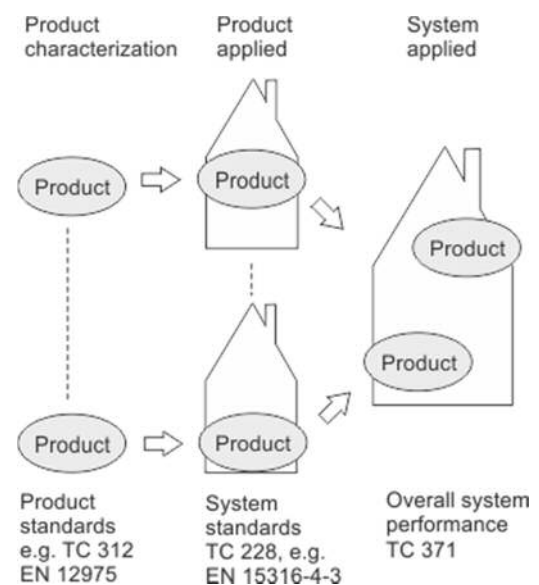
Product characterization

Product applied

System applied

Product

Product

Product

Product

Product

Product

Product

Product standards e.g. TC 312 EN 12975

System standards TC 228, e.g. EN 15316-4-3

Overall system performance TC 371